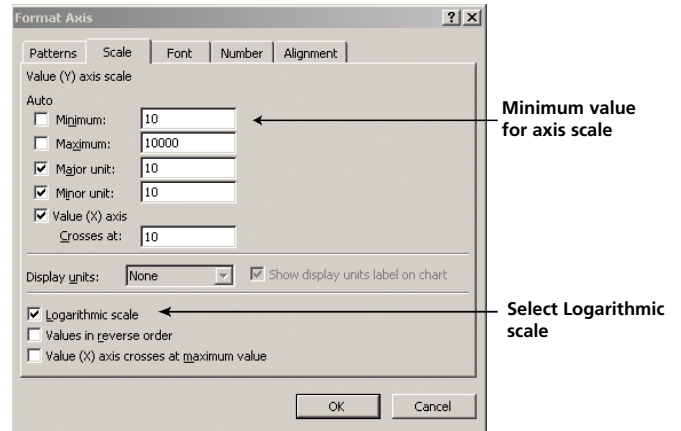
Format Axis

?
X

Patterns | Scale | Font | Number | Alignment

Value (Y) axis scale

Auto

Minimum: 10

Maximum: 10000

Major unit: 10

Minor unit: 10

Value (X) axis Crosses at: 10

Display units: None

Show display units label on chart

Logarithmic scale

Values in reverse order

Value (X) axis crosses at maximum value

OK

Cancel

Minimum value for axis scale

Select Logarithmic scale